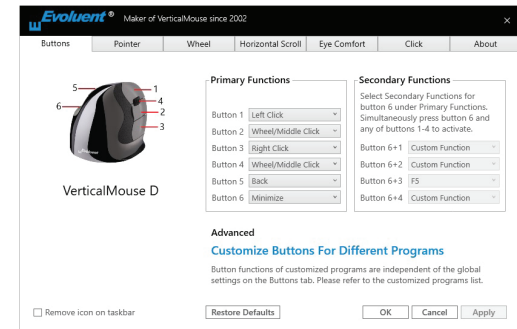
Evoluent® Maker of VerticalMouse since 2002

×

Buttons | Pointer | Wheel | Horizontal Scroll | Eye Comfort | Click | About

5
1
6
4
2
3

VerticalMouse D

Primary Functions

Button 1 Left Click
Button 2 Wheel/Middle Click
Button 3 Right Click
Button 4 Wheel/Middle Click
Button 5 Back
Button 6 Minimize

Secondary Functions

Select Secondary Functions for button 6 under Primary Functions. Simultaneously press button 6 and any of buttons 1-4 to activate.

Button 6+1 Custom Function
Button 6+2 Custom Function
Button 6+3 F5
Button 6+4 Custom Function

Advanced

Customize Buttons For Different Programs

Button functions of customized programs are independent of the global settings on the Buttons tab. Please refer to the customized programs list.

Remove icon on taskbar

Restore Defaults

OK Cancel Apply